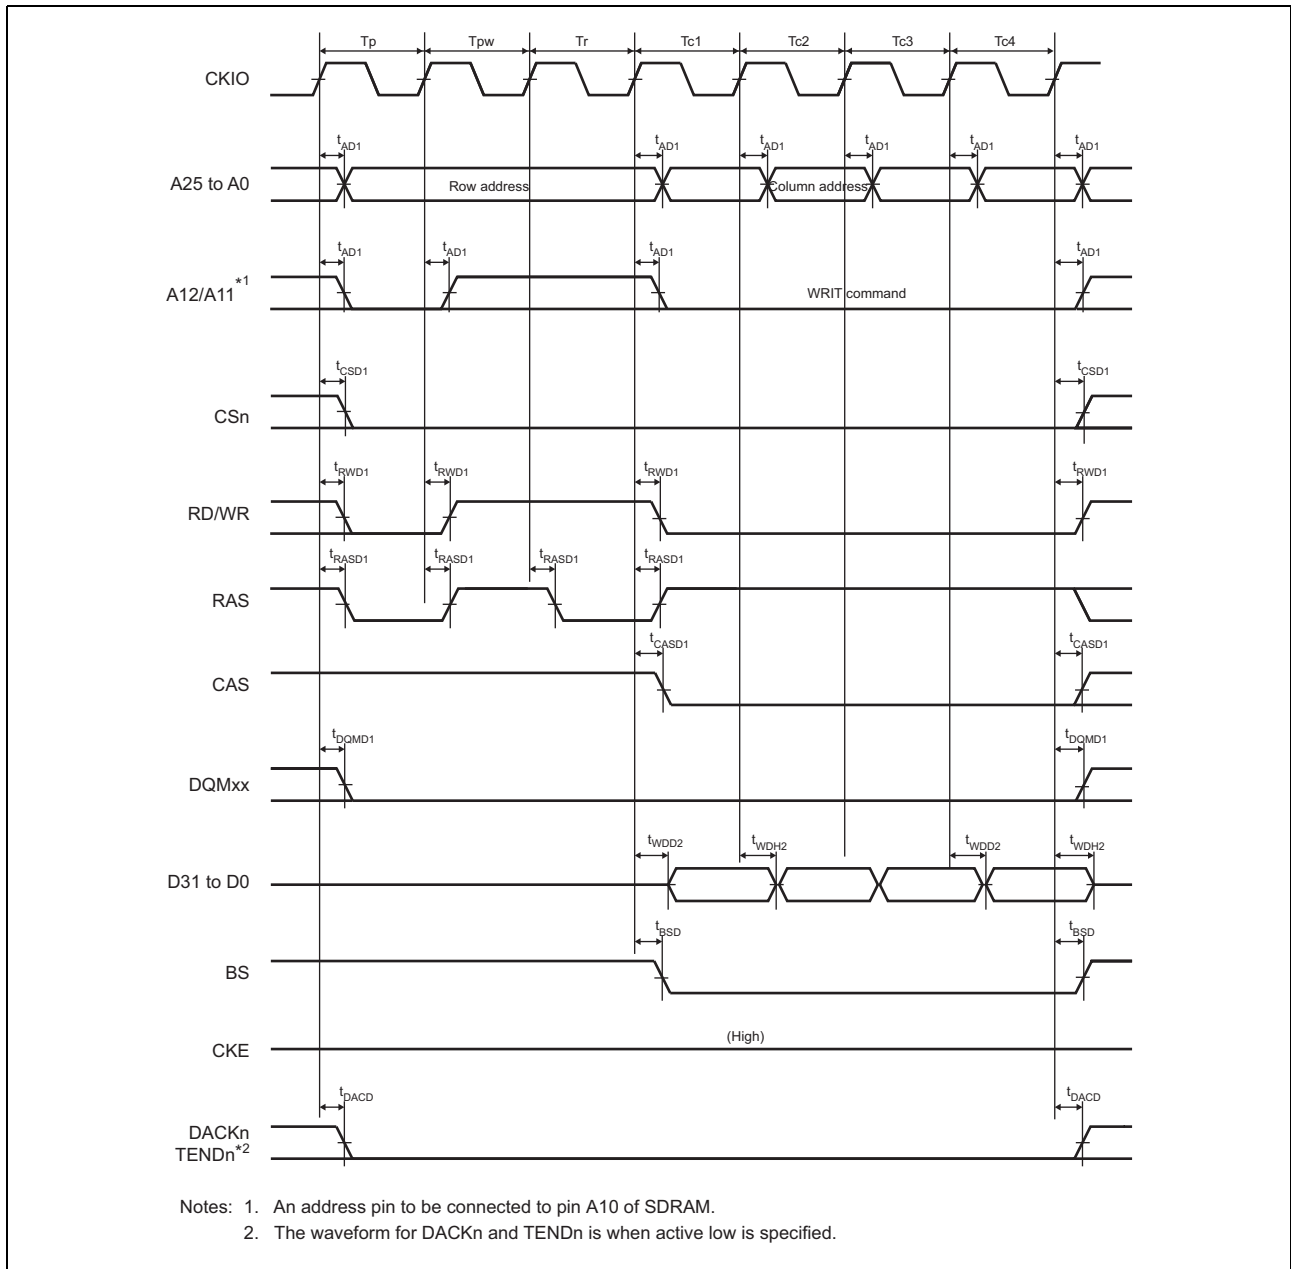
Tp Tpw Tr Tc1 Tc2 Tc3 Tc4

CKIO

$t_{AD1}$ $t_{AD1}$ $t_{AD1}$ $t_{AD1}$ $t_{AD1}$ $t_{AD1}$

A25 to A0

Row address

Column address

$t_{AD1}$ $t_{AD1}$ $t_{AD1}$ $t_{AD1}$

A12/A11$^{*1}$

WRIT command

$t_{CSD1}$ $t_{CSD1}$

CSn

$t_{RWD1}$ $t_{RWD1}$ $t_{RWD1}$ $t_{RWD1}$

RD/WR

$t_{RASD1}$ $t_{RASD1}$ $t_{RASD1}$ $t_{RASD1}$

RAS

$t_{CASD1}$ $t_{CASD1}$

CAS

$t_{DQMD1}$ $t_{DQMD1}$

DQMxx

$t_{WDD2}$ $t_{WDH2}$ $t_{WDD2}$ $t_{WDH2}$

D31 to D0

$t_{BSD}$ $t_{BSD}$

BS

CKE

(High)

$t_{DACD}$ $t_{DACD}$

DACKn
TENDn$^{*2}$

Notes: 1. An address pin to be connected to pin A10 of SDRAM.
2. The waveform for DACKn and TENDn is when active low is specified.